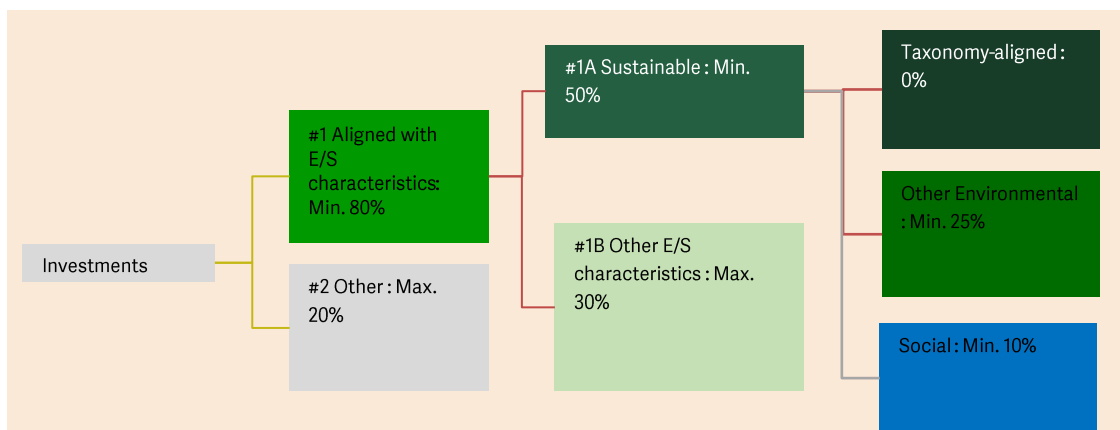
Investments

#1 Aligned with E/S characteristics: Min. 80%

#2 Other : Max. 20%

#1A Sustainable : Min. 50%

#1B Other E/S characteristics : Max. 30%

Taxonomy-aligned : 0%

Other Environmental : Min. 25%

Social : Min. 10%